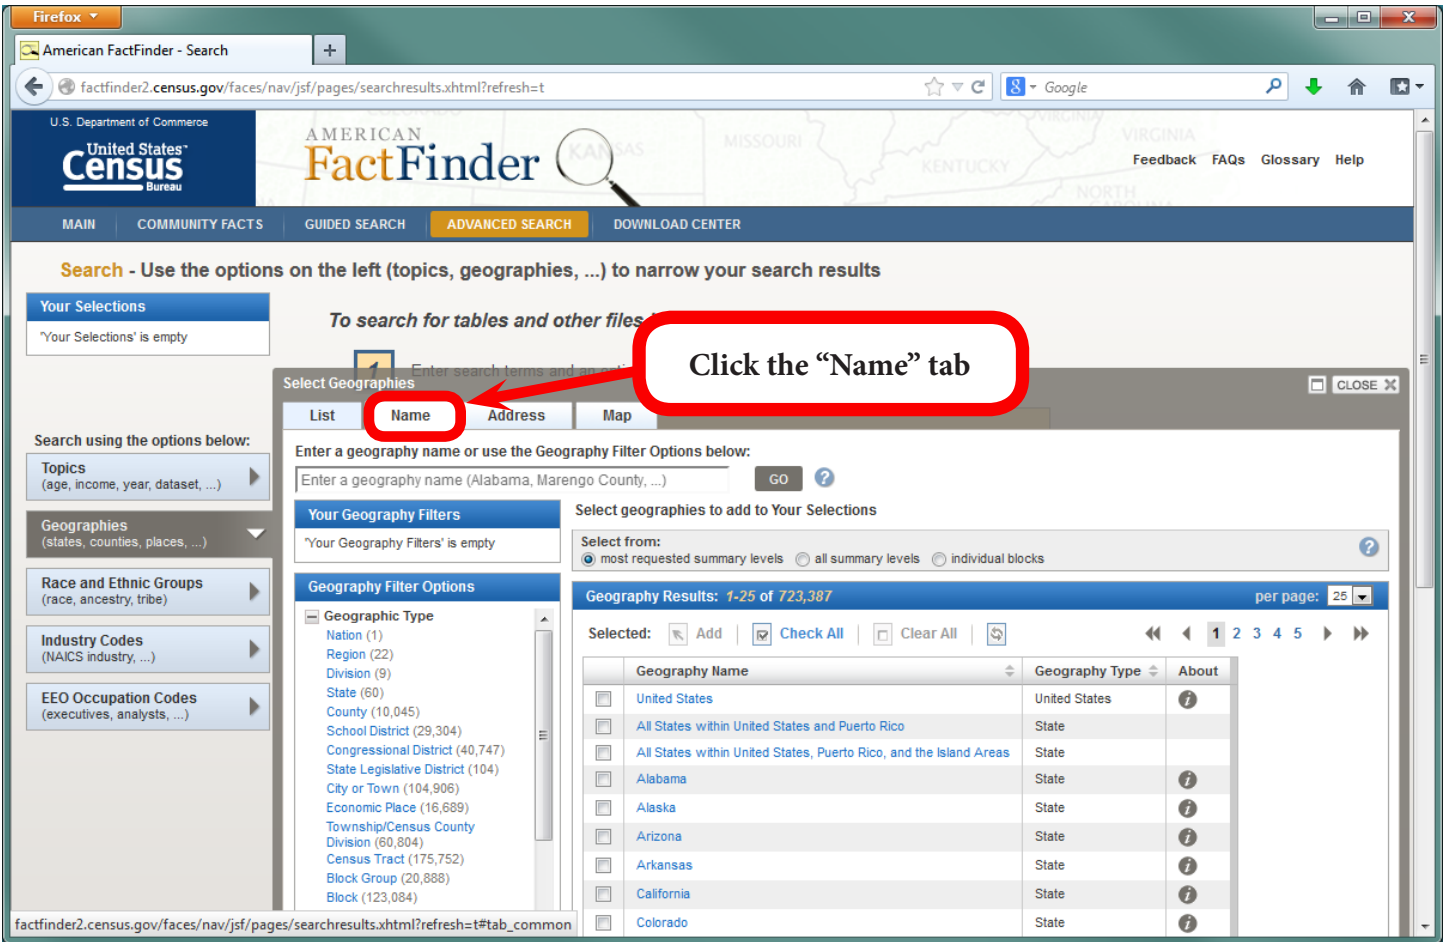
Firefox

American FactFinder - Search

factfinder2.census.gov/faces/nav/jsf/pages/searchresults.xhtml?refresh=t

Google

U.S. Department of Commerce
United States Census Bureau

AMERICAN FactFinder

Feedback FAQs Glossary Help

MAIN COMMUNITY FACTS GUIDED SEARCH ADVANCED SEARCH DOWNLOAD CENTER

Search - Use the options on the left (topics, geographies, ...) to narrow your search results

Your Selections
'Your Selections' is empty

To search for tables and other files

Enter search terms and an

Click the “Name” tab

Select Geographies CLOSE

List Name Address Map

Search using the options below:

Topics
(age, income, year, dataset, ...)

Geographies
(states, counties, places, ...)

Race and Ethnic Groups
(race, ancestry, tribe)

Industry Codes
(NAICS industry, ...)

EEO Occupation Codes
(executives, analysts, ...)

Enter a geography name or use the Geography Filter Options below:

Enter a geography name (Alabama, Marengo County, ...) GO

Your Geography Filters
'Your Geography Filters' is empty

Geography Filter Options

Geographic Type
Nation (1)
Region (22)
Division (9)
State (60)
County (10,045)
School District (29,304)
Congressional District (40,747)
State Legislative District (104)
City or Town (104,906)
Economic Place (16,689)
Township/Census County Division (60,804)
Census Tract (175,752)
Block Group (20,888)
Block (123,084)

Select geographies to add to Your Selections

Select from:
most requested summary levels all summary levels individual blocks

Geography Results: 1-25 of 723,387 per page: 25

Selected: Add Check All Clear All 1 2 3 4 5

| | Geography Name | Geography Type | About |
|---|---|---|---|
| | United States | United States | |
| | All States within United States and Puerto Rico | State | |
| | All States within United States, Puerto Rico, and the Island Areas | State | |
| | Alabama | State | |
| | Alaska | State | |
| | Arizona | State | |
| | Arkansas | State | |
| | California | State | |
| | Colorado | State | |

factfinder2.census.gov/faces/nav/jsf/pages/searchresults.xhtml?refresh=t#tab_common